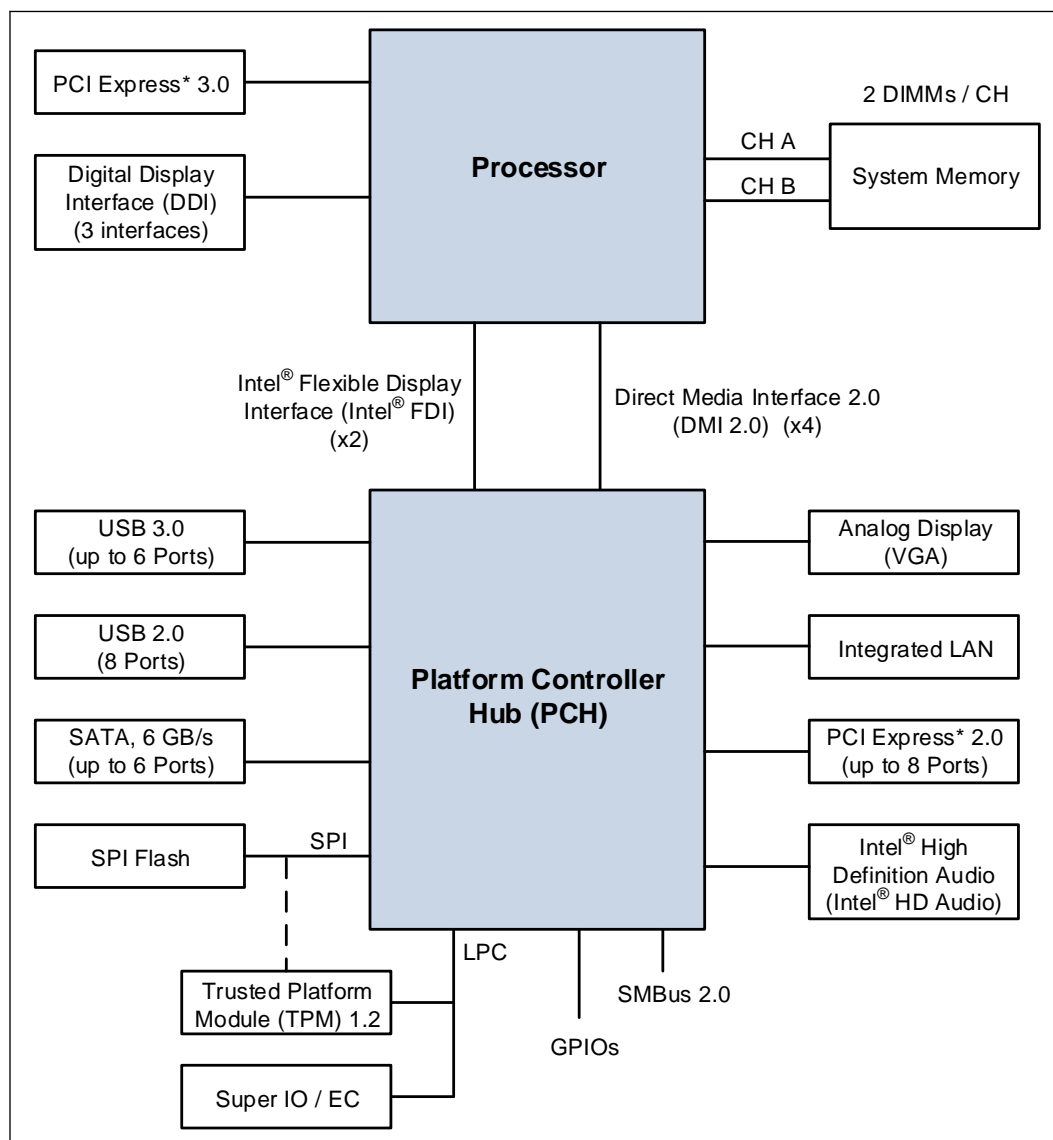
PCI Express* 3.0

Digital Display Interface (DDI) (3 interfaces)

Processor

2 DIMMs / CH

CH A

CH B

System Memory

Intel® Flexible Display Interface (Intel® FDI) (x2)

Direct Media Interface 2.0 (DMI 2.0) (x4)

USB 3.0 (up to 6 Ports)

USB 2.0 (8 Ports)

SATA, 6 GB/s (up to 6 Ports)

SPI Flash

SPI

Platform Controller Hub (PCH)

Analog Display (VGA)

Integrated LAN

PCI Express* 2.0 (up to 8 Ports)

Intel® High Definition Audio (Intel® HD Audio)

LPC

Trusted Platform Module (TPM) 1.2

SMBus 2.0

GPIOs

Super IO / EC